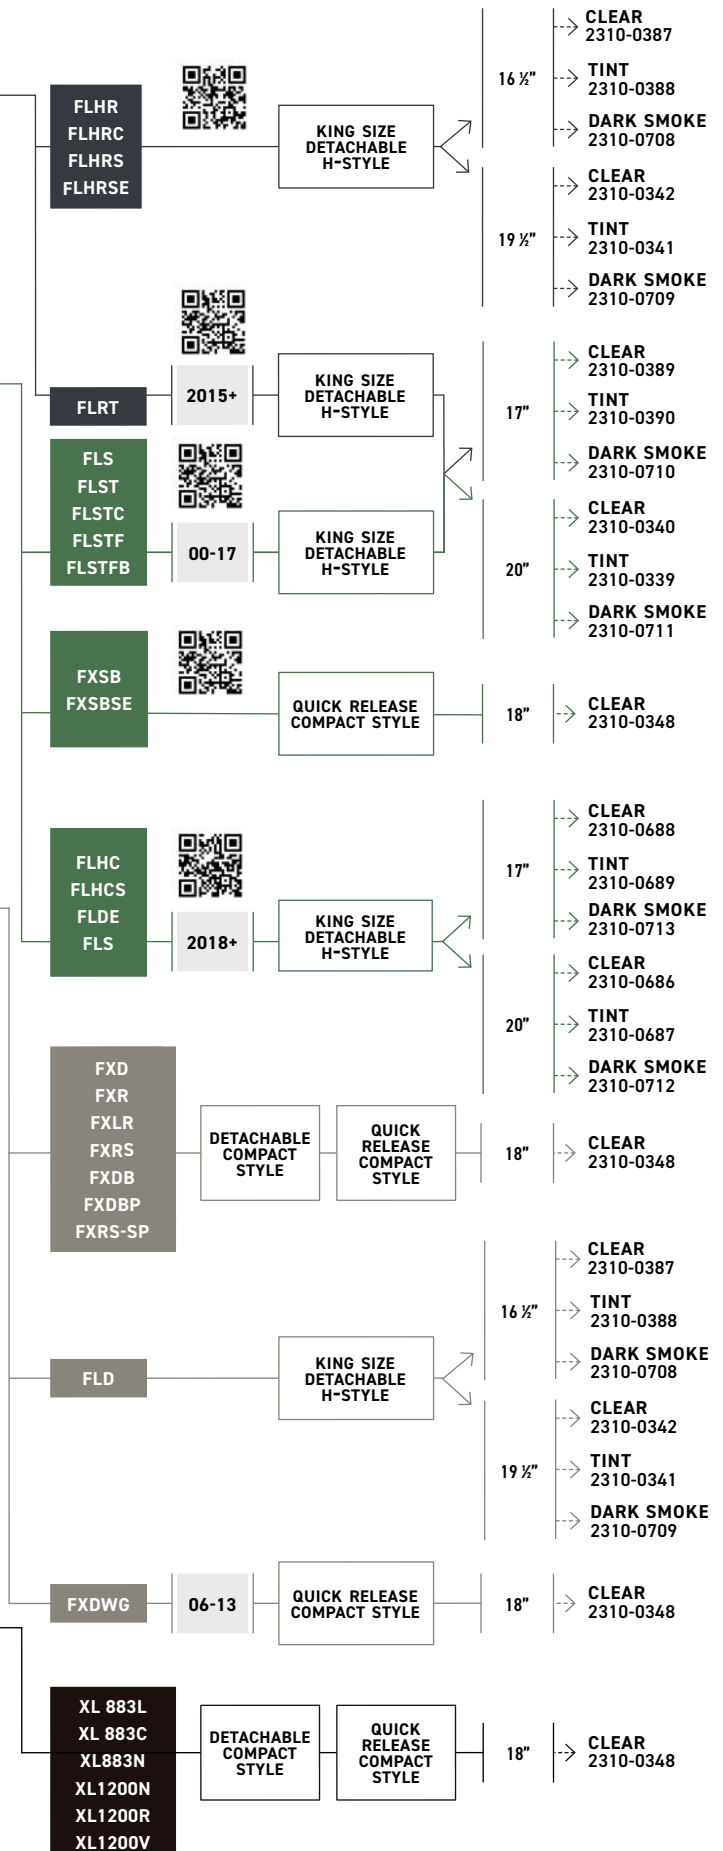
FLHR
FLHRC
FLHRS
FLHRSE

KING SIZE DETACHABLE H-STYLE

16 ½"
CLEAR 2310-0387
TINT 2310-0388
DARK SMOKE 2310-0708

19 ½"
CLEAR 2310-0342
TINT 2310-0341
DARK SMOKE 2310-0709

FLRT
2015+
KING SIZE DETACHABLE H-STYLE

FLS
FLST
FLSTC
FLSTF
FLSTFB
00-17
KING SIZE DETACHABLE H-STYLE

17"
CLEAR 2310-0389
TINT 2310-0390
DARK SMOKE 2310-0710

20"
CLEAR 2310-0340
TINT 2310-0339
DARK SMOKE 2310-0711

FXSB
FXSBSE
QUICK RELEASE COMPACT STYLE
18"
CLEAR 2310-0348

FLHC
FLHCS
FLDE
FLS
2018+
KING SIZE DETACHABLE H-STYLE

17"
CLEAR 2310-0688
TINT 2310-0689
DARK SMOKE 2310-0713

20"
CLEAR 2310-0686
TINT 2310-0687
DARK SMOKE 2310-0712

FXD
FXR
FXLR
FXRS
FXDB
FXDBP
FXRS-SP
DETACHABLE COMPACT STYLE
QUICK RELEASE COMPACT STYLE
18"
CLEAR 2310-0348

FLD
KING SIZE DETACHABLE H-STYLE

16 ½"
CLEAR 2310-0387
TINT 2310-0388
DARK SMOKE 2310-0708

19 ½"
CLEAR 2310-0342
TINT 2310-0341
DARK SMOKE 2310-0709

FXDWG
06-13
QUICK RELEASE COMPACT STYLE
18"
CLEAR 2310-0348

XL 883L
XL 883C
XL883N
XL1200N
XL1200R
XL1200V
DETACHABLE COMPACT STYLE
QUICK RELEASE COMPACT STYLE
18"
CLEAR 2310-0348